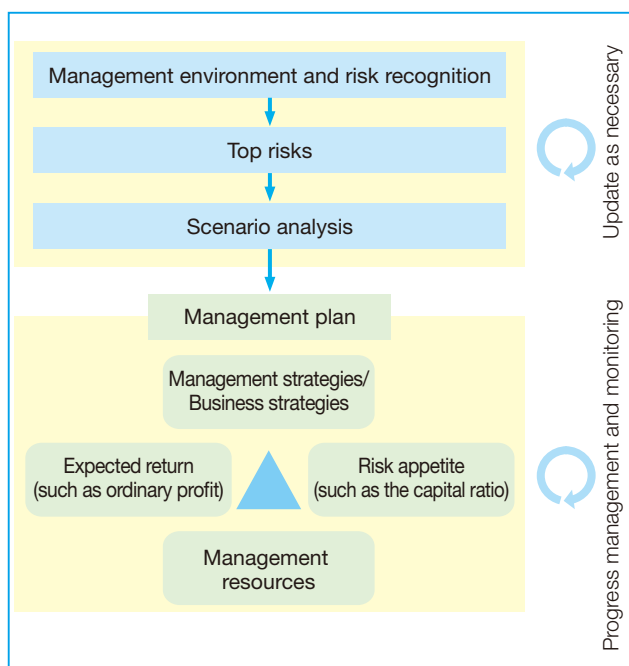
Management environment and risk recognition

Top risks

Scenario analysis

Update as necessary

Management plan

Management strategies/ Business strategies

Expected return (such as ordinary profit)

Risk appetite (such as the capital ratio)

Management resources

Progress management and monitoring